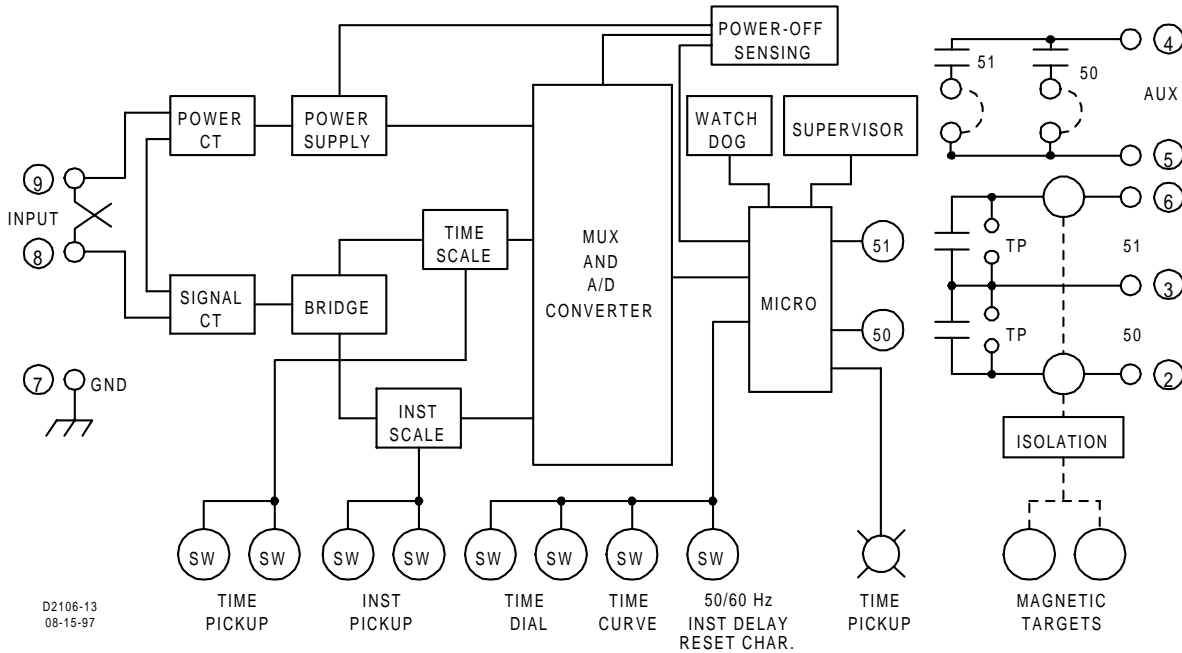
POWER-OFF SENSING

4
51
50
AUX
5

POWER CT

POWER SUPPLY

WATCH DOG

SUPERVISOR

9
INPUT
8

TIME SCALE

MUX AND A/D CONVERTER

6
TP
51
51
3

SIGNAL CT

BRIDGE

MICRO

50
TP
50
2

7 GND

INST SCALE

ISOLATION

SW SW
TIME PICKUP

SW SW
INST PICKUP

SW SW SW SW
TIME DIAL
TIME CURVE
50/60 Hz INST DELAY RESET CHAR.

TIME PICKUP

MAGNETIC TARGETS

D2106-13
08-15-97